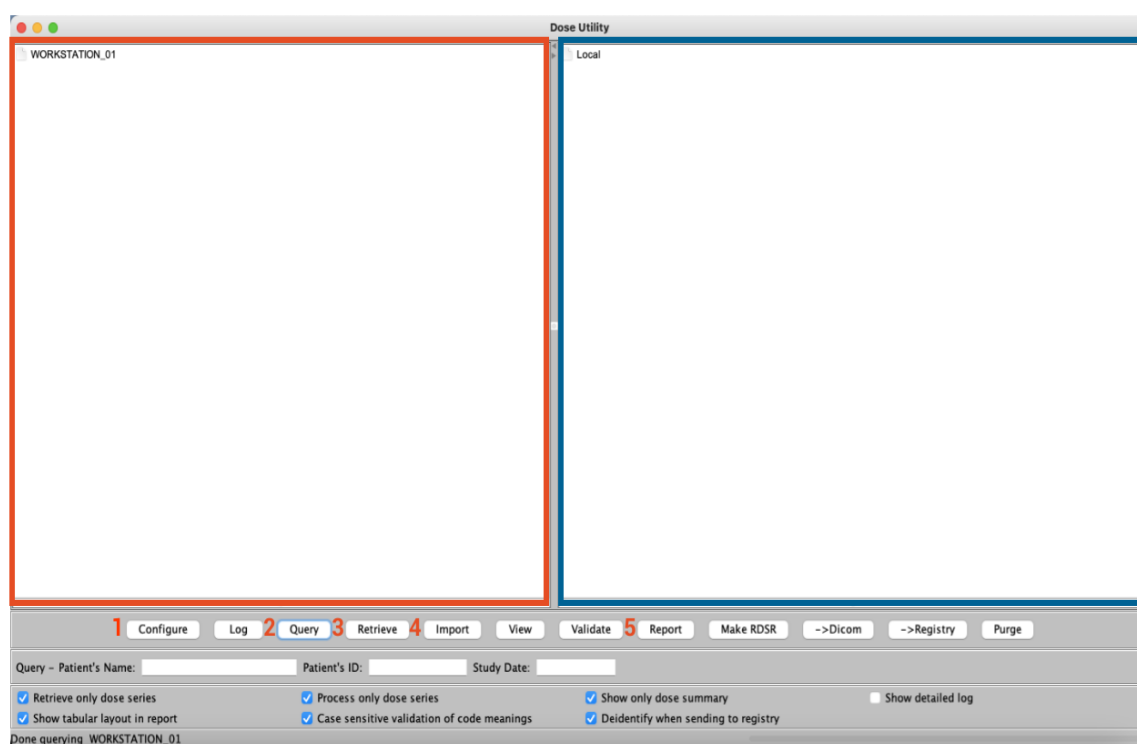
Dose Utility

WORKSTATION_01

Local

1 Configure Log 2 Query 3 Retrieve 4 Import View Validate 5 Report Make RDSR ->Dicom ->Registry Purge

Query - Patient's Name: Patient's ID: Study Date:

Retrieve only dose series
Process only dose series
Show only dose summary
Show detailed log
Show tabular layout in report
Case sensitive validation of code meanings
Deidentify when sending to registry

Done querying WORKSTATION_01